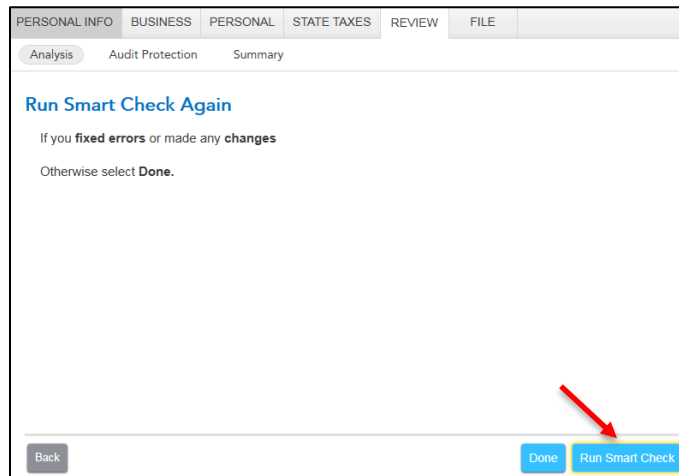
PERSONAL INFO BUSINESS PERSONAL STATE TAXES REVIEW FILE

Analysis Audit Protection Summary

Run Smart Check Again

If you **fixed errors** or made any **changes**

Otherwise select **Done.**

Back

Done Run Smart Check